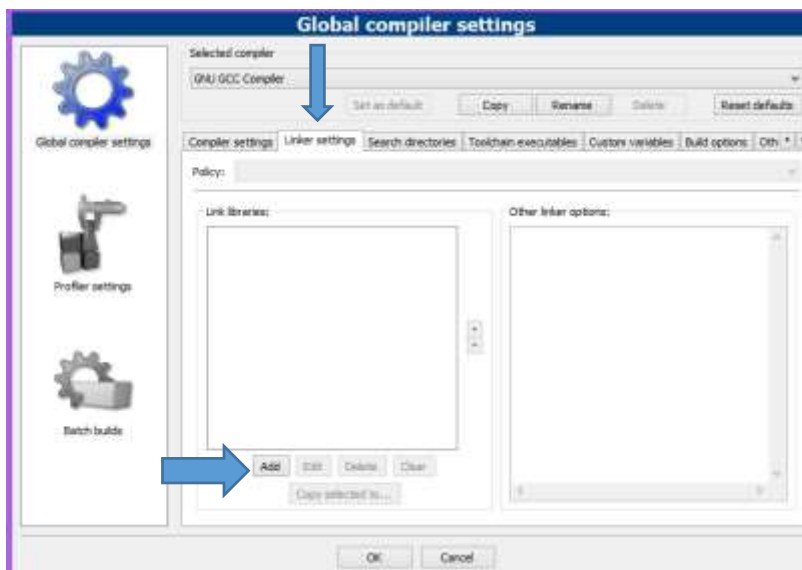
Global compiler settings

Global compiler settings

Profiler settings

Batch builds

Selected compiler

GNU GCC Compiler

Set as default

Copy

Rename

Delete

Reset defaults

Compiler settings | Linker settings | Search directories | Toolchain executables | Custom variables | Build options | Oth

Policy:

Link libraries:

Other linker options:

Add

Edit

Delete

Clear

Copy selected to...

OK

Cancel